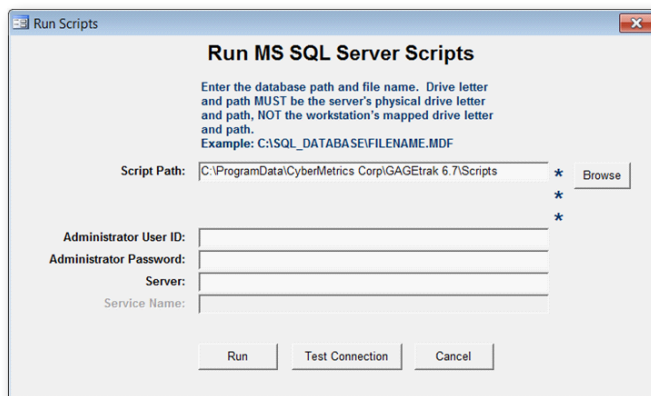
Run Scripts

Run MS SQL Server Scripts

Enter the database path and file name. Drive letter and path MUST be the server's physical drive letter and path, NOT the workstation's mapped drive letter and path.
Example: C:\SQL_DATABASE\FILENAME.MDF

Script Path: C:\ProgramData\CyberMetrics Corp\GAGEtrak 6.7\Scripts
*
*
*
Browse

Administrator User ID:
Administrator Password:
Server:
Service Name:

Run
Test Connection
Cancel